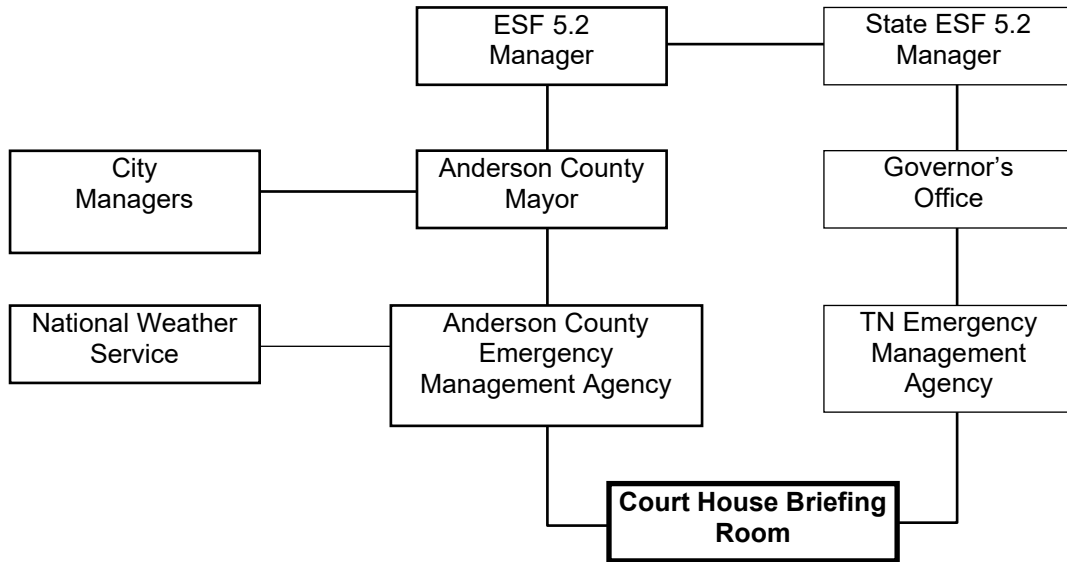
ESF 5.2 Manager

State ESF 5.2 Manager

City Managers

Anderson County Mayor

Governor's Office

National Weather Service

Anderson County Emergency Management Agency

TN Emergency Management Agency

**Court House Briefing Room**